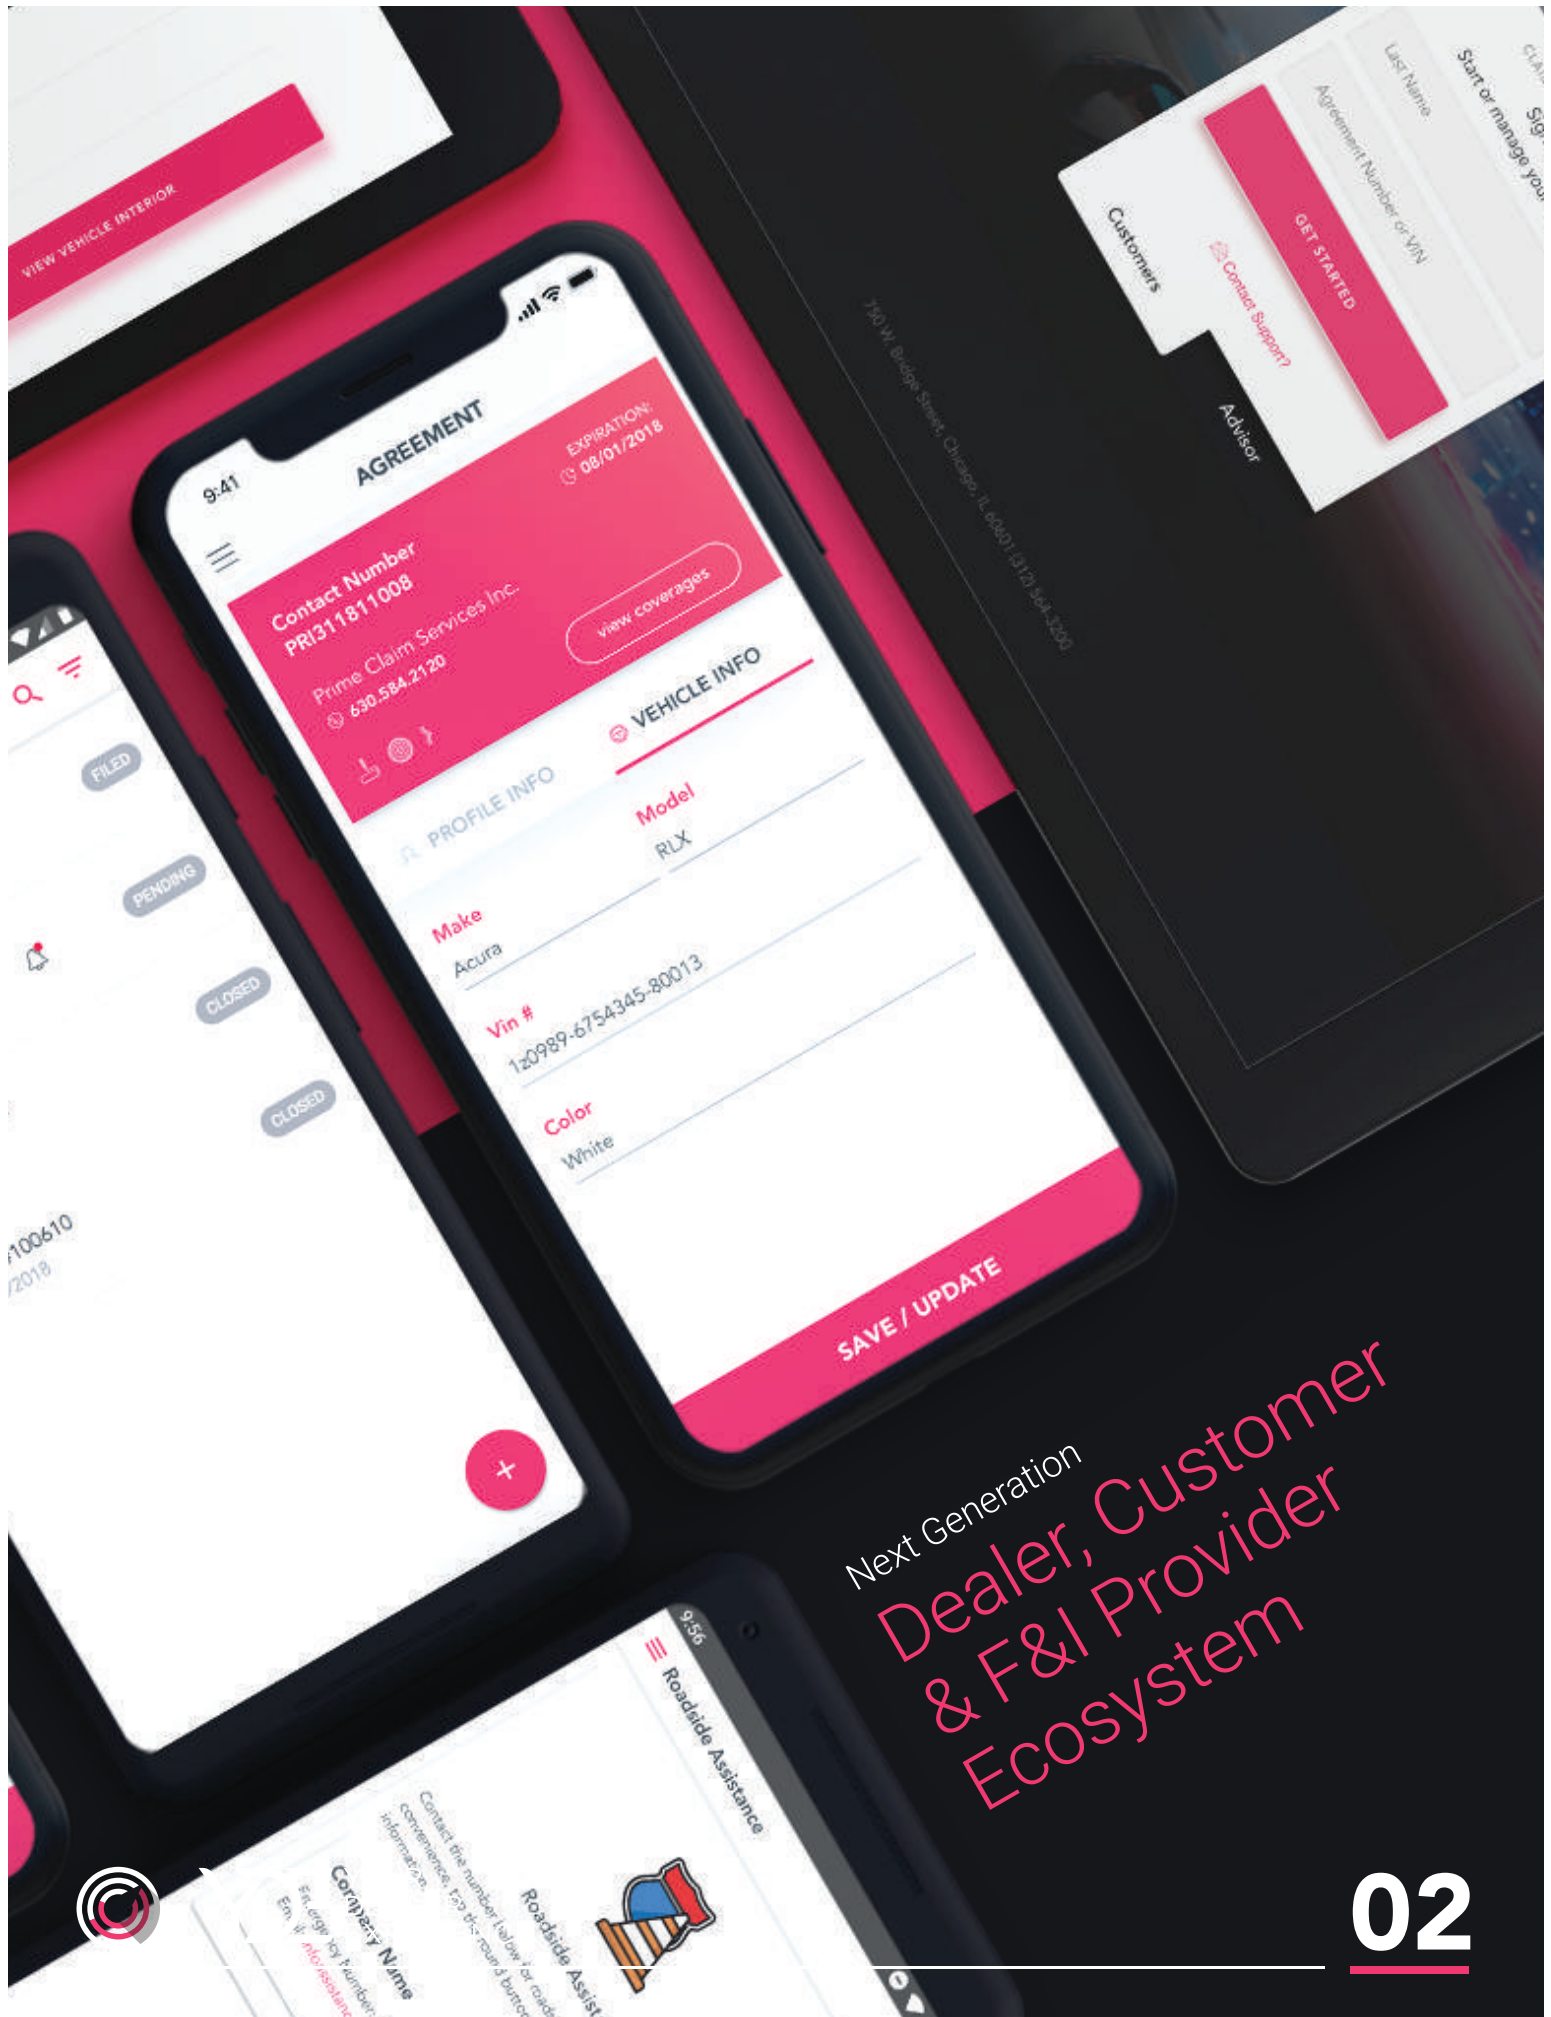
VIEW VEHICLE INTERIOR

9:41
AGREEMENT
Contact Number
PRI311811008
EXPIRATION:
08/01/2018
Prime Claim Services Inc.
630.584.2120
view coverages
PROFILE INFO
VEHICLE INFO
Make
Acura
Model
RLX
Vin #
120989-6754345-80013
Color
White
SAVE / UPDATE

FILED
PENDING
CLOSED
CLOSED
100610
/2018

Customers
Advisor
GET STARTED
Contact Support?
Agreement Number or VIN
Last Name
Start or manage your
Sig
CLAI
750 W. Bridge Street, Chicago, IL 60601 (312) 564-3200

9:56
Roadside Assistance
Roadside Assist
Contact the number below for roadside convenience, tap the round button information.
Company Name
Emergency Number:
Email: info@assistance

Next Generation
Dealer, Customer & F&I Provider Ecosystem

02